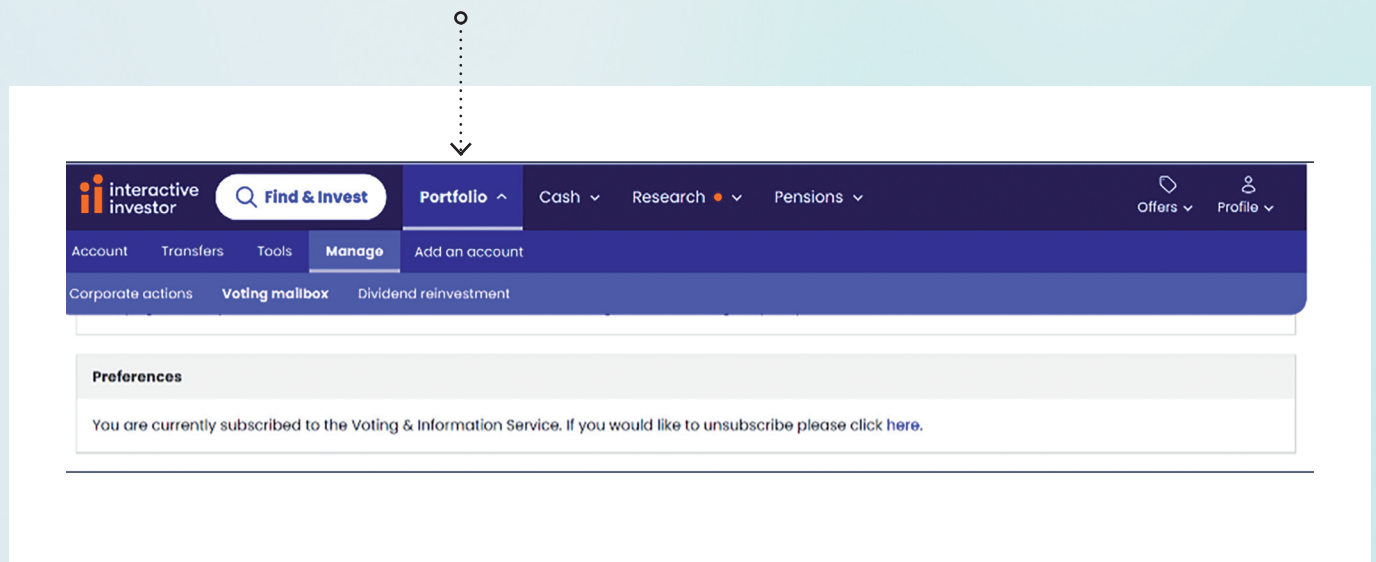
interactive investor

Find & Invest

Portfolio

Cash

Research

Pensions

Offers

Profile

Account

Transfers

Tools

Manage

Add an account

Corporate actions

Voting mailbox

Dividend reinvestment

Preferences

You are currently subscribed to the Voting & Information Service. If you would like to unsubscribe please click here.